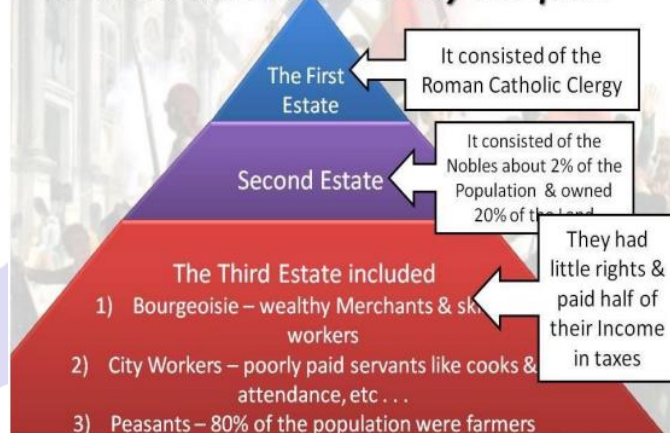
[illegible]

The First Estate

It consisted of the Roman Catholic Clergy

Second Estate

It consisted of the Nobles about 2% of the Population & owned 20% of t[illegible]

The Third Estate included
1) Bourgeoisie – wealthy Merchants & sk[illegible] workers
2) City Workers – poorly paid servants like cooks & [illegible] attendance, etc . . .
3) Peasants – 80% of the population were farmers

They had little rights & paid half of their Income in taxes